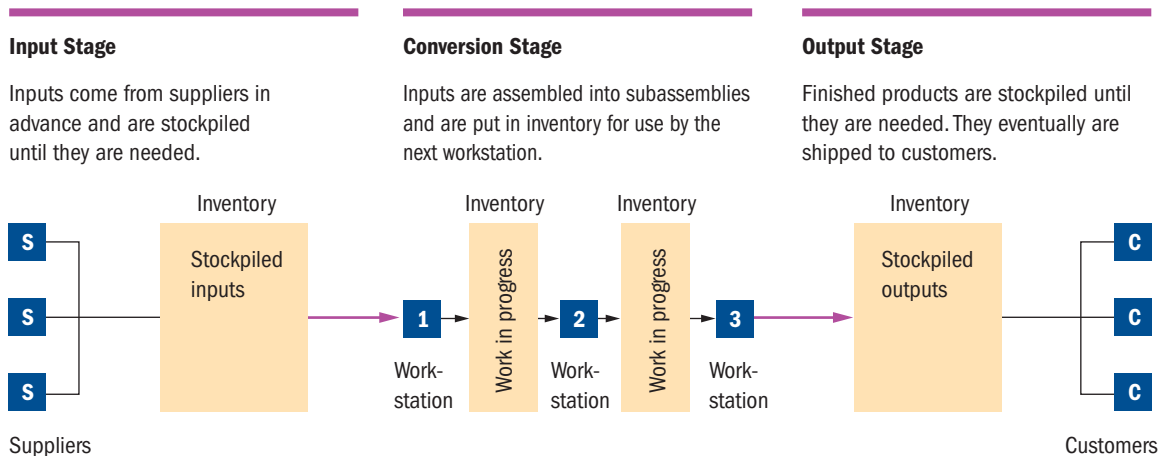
Input Stage

Inputs come from suppliers in advance and are stockpiled until they are needed.

Conversion Stage

Inputs are assembled into subassemblies and are put in inventory for use by the next workstation.

Output Stage

Finished products are stockpiled until they are needed. They eventually are shipped to customers.

S
S
S
Suppliers

Inventory
Stockpiled inputs

1
Workstation

Inventory
Work in progress

2
Workstation

Inventory
Work in progress

3
Workstation

Inventory
Stockpiled outputs

C
C
C
Customers